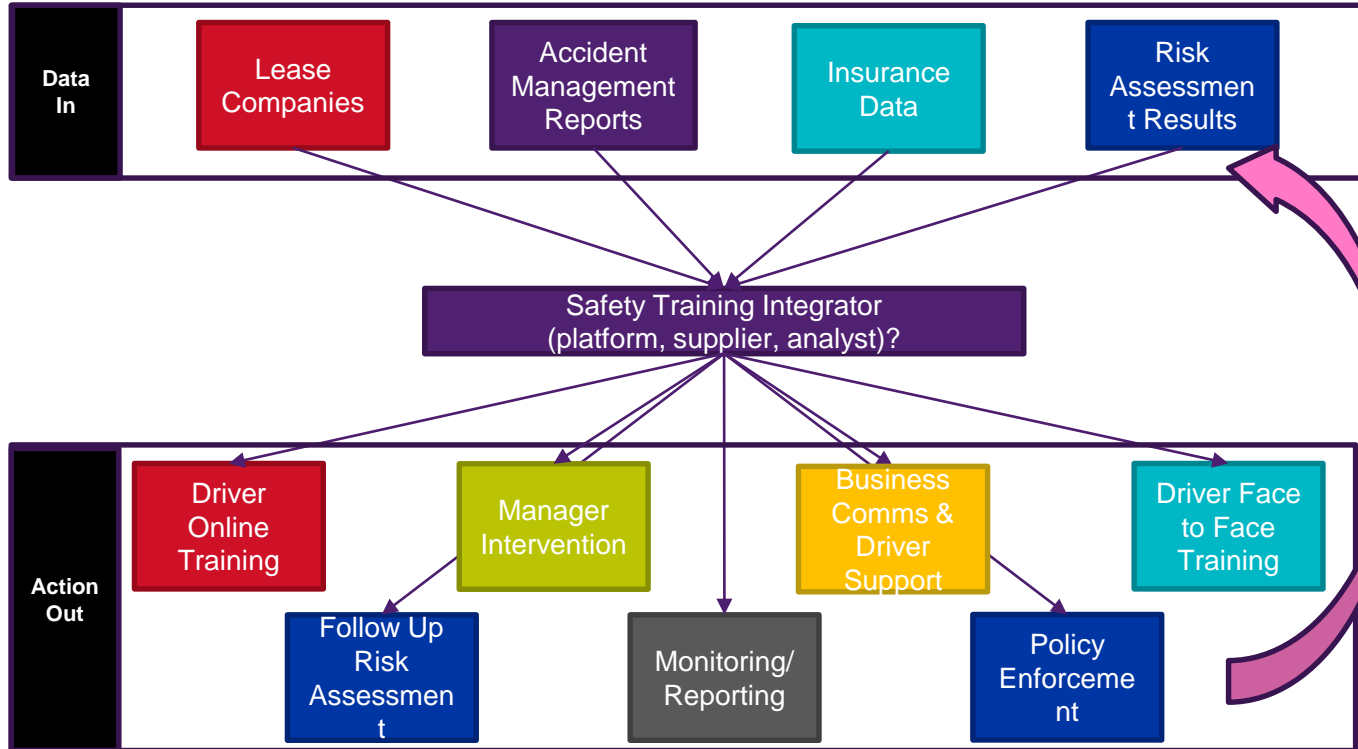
Data In

Lease Companies

Accident Management Reports

Insurance Data

Risk Assessmen t Results

Safety Training Integrator (platform, supplier, analyst)?

Action Out

Driver Online Training

Manager Intervention

Business Comms & Driver Support

Driver Face to Face Training

Follow Up Risk Assessmen t

Monitoring/ Reporting

Policy Enforceme nt